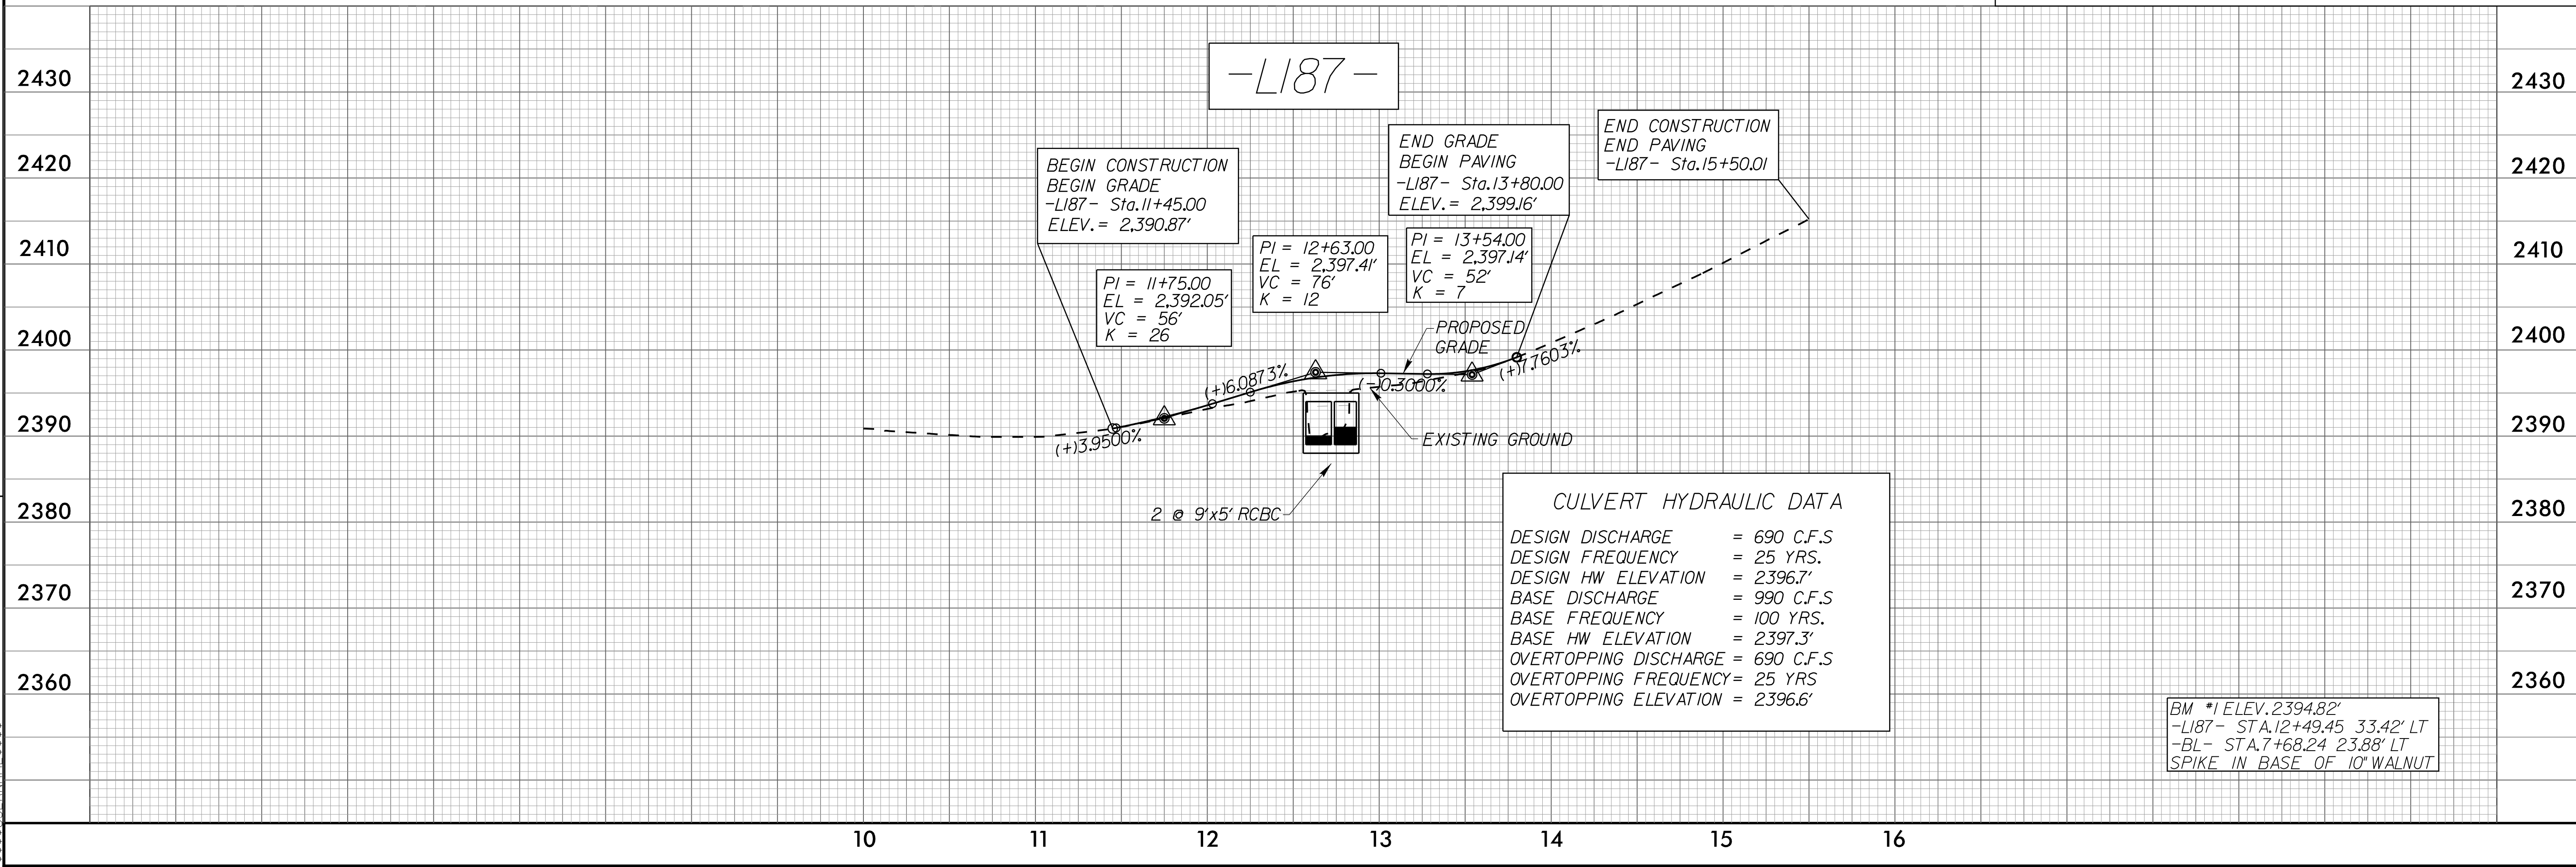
2430
2420
2410
2400
2390
2380
2370
2360

-L187-

BEGIN CONSTRUCTION
BEGIN GRADE
-L187- Sta.11+45.00
ELEV.= 2,390.87'

END GRADE
BEGIN PAVING
-L187- Sta.13+80.00
ELEV.= 2,399.16'

END CONSTRUCTION
END PAVING
-L187- Sta.15+50.01

PI = 11+75.00
EL = 2,392.05'
VC = 56'
K = 26

PI = 12+63.00
EL = 2,397.41'
VC = 76'
K = 12

PI = 13+54.00
EL = 2,397.14'
VC = 52'
K = 7

PROPOSED GRADE

(+)6.0873%
(-)0.3000%
(+)1.7603%
(+)3.9500%

EXISTING GROUND

2 @ 9'x5' RCBC

CULVERT HYDRAULIC DATA
DESIGN DISCHARGE = 690 C.F.S
DESIGN FREQUENCY = 25 YRS.
DESIGN HW ELEVATION = 2396.7'
BASE DISCHARGE = 990 C.F.S
BASE FREQUENCY = 100 YRS.
BASE HW ELEVATION = 2397.3'
OVERTOPPING DISCHARGE = 690 C.F.S
OVERTOPPING FREQUENCY= 25 YRS
OVERTOPPING ELEVATION = 2396.6'

BM #1 ELEV.2394.82'
-L187- STA.12+49.45 33.42' LT
-BL- STA.7+68.24 23.88' LT
SPIKE IN BASE OF 10" WALNUT

2430
2420
2410
2400
2390
2380
2370
2360

10 11 12 13 14 15 16